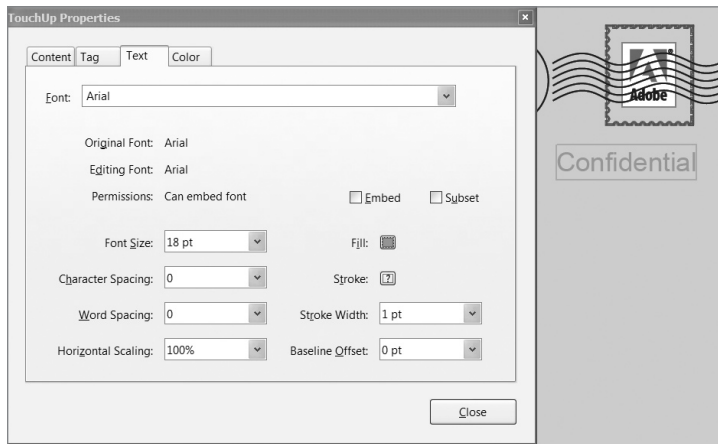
TouchUp Properties

Content Tag Text Color

Font: Arial

Original Font: Arial

Editing Font: Arial

Permissions: Can embed font

Embed Subset

Font Size: 18 pt

Fill:

Character Spacing: 0

Stroke: ?

Word Spacing: 0

Stroke Width: 1 pt

Horizontal Scaling: 100%

Baseline Offset: 0 pt

Close

Adobe

Confidential